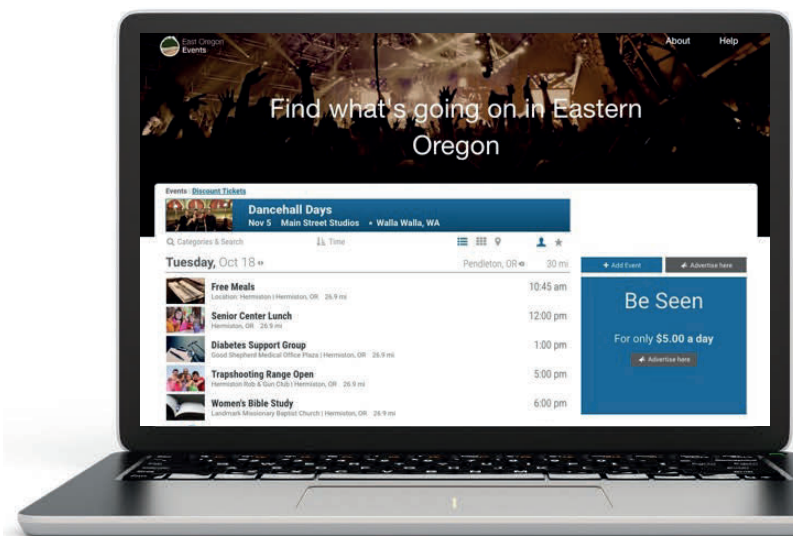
East Oregon Events

About Help

Find what's going on in Eastern Oregon

Events : Discount Tickets

Dancehall Days
Nov 5 Main Street Studios • Walla Walla, WA

Categories & Search

Time

Tuesday, Oct 18

Pendleton, OR

30 mi

Free Meals
Location: Hermiston | Hermiston, OR 26.9 mi
10:45 am

Senior Center Lunch
Hermiston, OR 26.9 mi
12:00 pm

Diabetes Support Group
Good Shepherd Medical Office Plaza | Hermiston, OR 26.9 mi
1:00 pm

Trapshooting Range Open
Hermiston Rob & Gun Club | Hermiston, OR 26.9 mi
5:00 pm

Women's Bible Study
Landmark Missionary Baptist Church | Hermiston, OR 26.9 mi
6:00 pm

+ Add Event

Advertise here

Be Seen

For only $5.00 a day

Advertise here